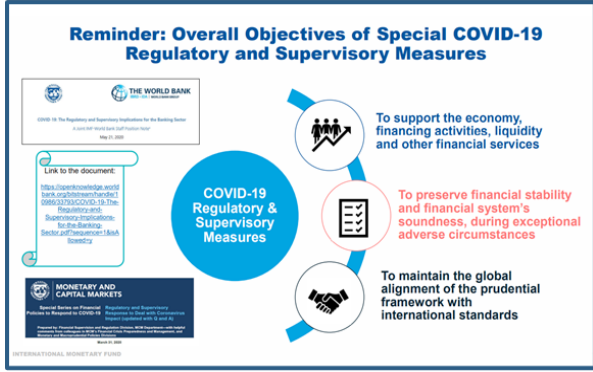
Reminder: Overall Objectives of Special COVID-19 Regulatory and Supervisory Measures

THE WORLD BANK
IBRD • IDA | WORLD BANK GROUP

COVID-19: The Regulatory and Supervisory Implications for the Banking Sector
A Joint IMF-World Bank Staff Position Note¹
May 21, 2020

Link to the document:
https://openknowledge.worldbank.org/bitstream/handle/10986/33793/COVID-19-The-Regulatory-and-Supervisory-Implications-for-the-Banking-Sector.pdf?sequence=1&isAllowed=y

MONETARY AND CAPITAL MARKETS

Special Series on Financial Policies to Respond to COVID-19

Regulatory and Supervisory Response to Deal with Coronavirus Impact (updated with Q and A)

Prepared by: Financial Supervision and Regulation Division, MCM Department, with helpful comments from colleagues in MCM's Financial Crisis Preparedness and Management, and Monetary and Macroprudential Policies Divisions

March 31, 2020

INTERNATIONAL MONETARY FUND

COVID-19 Regulatory & Supervisory Measures

To support the economy, financing activities, liquidity and other financial services

To preserve financial stability and financial system's soundness, during exceptional adverse circumstances

To maintain the global alignment of the prudential framework with international standards